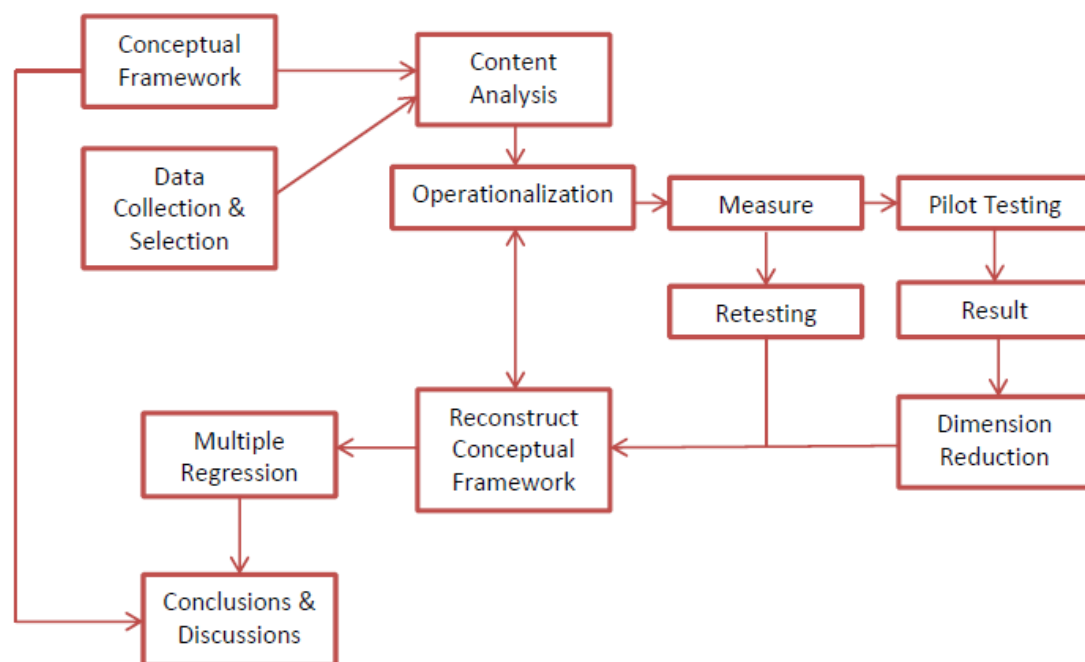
Conceptual Framework

Content Analysis

Data Collection & Selection

Operationalization

Measure

Pilot Testing

Retesting

Result

Multiple Regression

Reconstruct Conceptual Framework

Dimension Reduction

Conclusions & Discussions